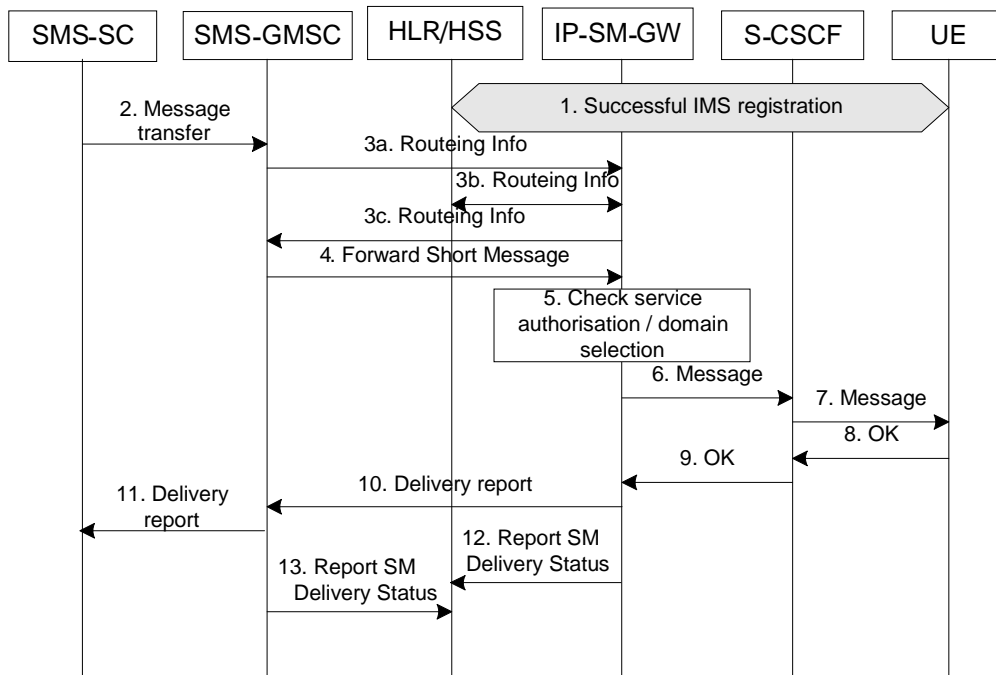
SMS-SC

SMS-GMSC

HLR/HSS

IP-SM-GW

S-CSCF

UE

1. Successful IMS registration

2. Message transfer

3a. Routeing Info

3b. Routeing Info

3c. Routeing Info

4. Forward Short Message

5. Check service authorisation / domain selection

6. Message

7. Message

8. OK

9. OK

10. Delivery report

11. Delivery report

12. Report SM Delivery Status

13. Report SM Delivery Status